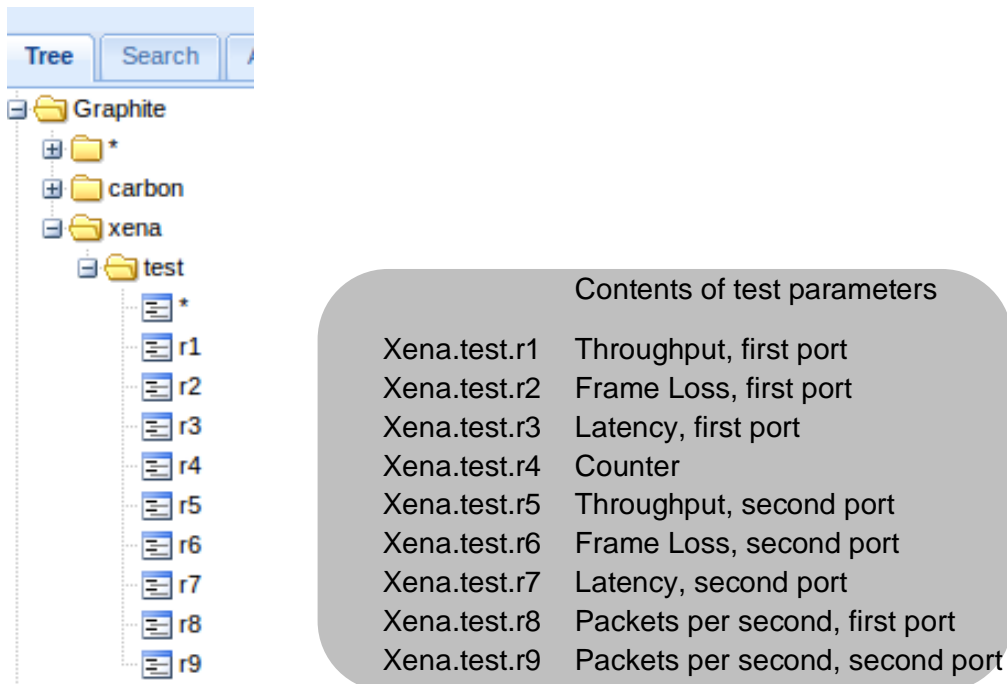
Tree Search

Graphite
*
carbon
xena
test
*
r1
r2
r3
r4
r5
r6
r7
r8
r9

| | Contents of test parameters |
|---|---|
| Xena.test.r1 | Throughput, first port |
| Xena.test.r2 | Frame Loss, first port |
| Xena.test.r3 | Latency, first port |
| Xena.test.r4 | Counter |
| Xena.test.r5 | Throughput, second port |
| Xena.test.r6 | Frame Loss, second port |
| Xena.test.r7 | Latency, second port |
| Xena.test.r8 | Packets per second, first port |
| Xena.test.r9 | Packets per second, second port |